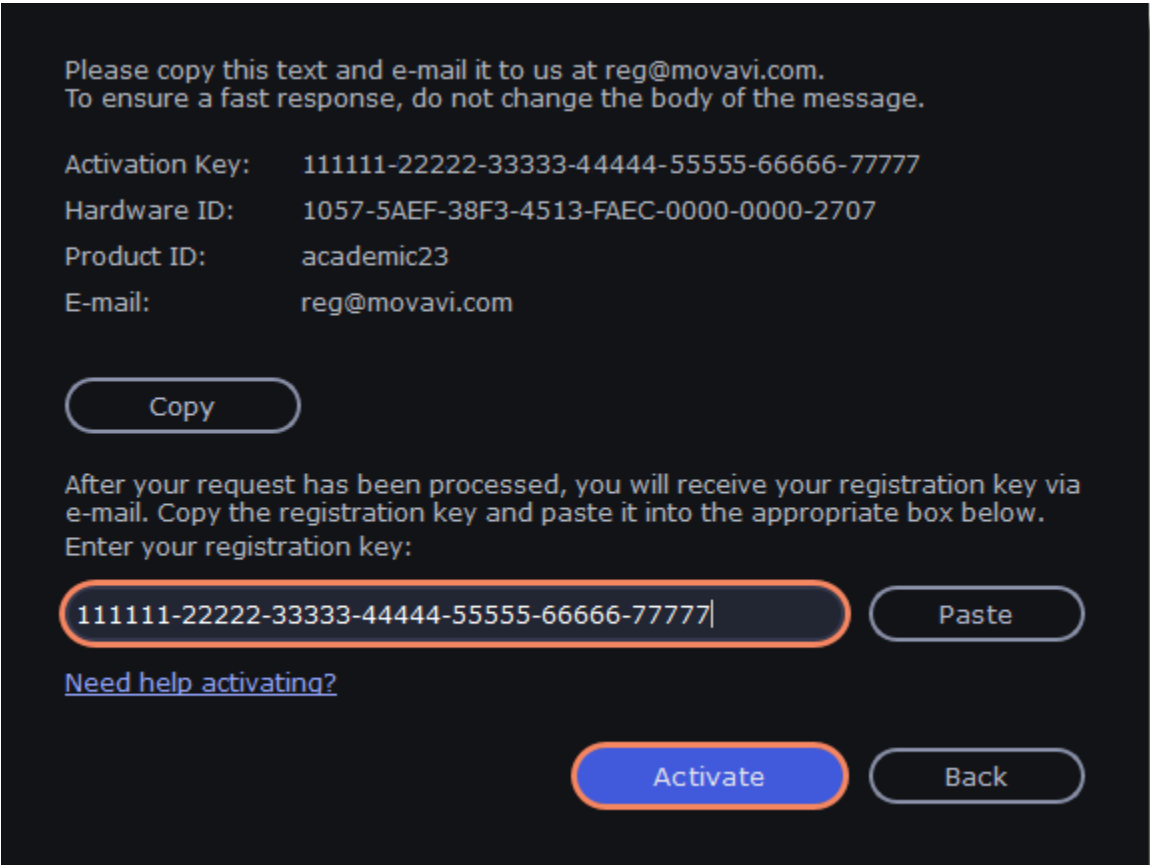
Please copy this text and e-mail it to us at reg@movavi.com.
To ensure a fast response, do not change the body of the message.

Activation Key: 111111-22222-33333-44444-55555-66666-77777
Hardware ID: 1057-5AEF-38F3-4513-FAEC-0000-0000-2707
Product ID: academic23
E-mail: reg@movavi.com

Copy

After your request has been processed, you will receive your registration key via e-mail. Copy the registration key and paste it into the appropriate box below.
Enter your registration key:

111111-22222-33333-44444-55555-66666-77777

Paste

Need help activating?

Activate

Back